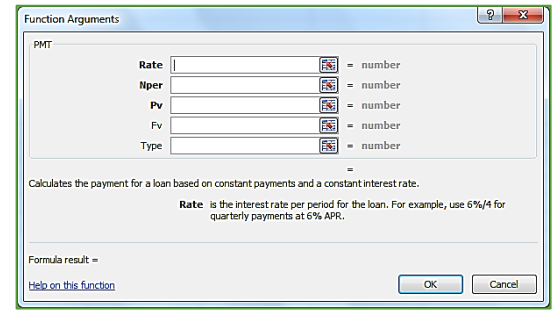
Function Arguments

? X

PMT

Rate = number

Nper = number

Pv = number

Fv = number

Type = number

=

Calculates the payment for a loan based on constant payments and a constant interest rate.

Rate is the interest rate per period for the loan. For example, use 6%/4 for quarterly payments at 6% APR.

Formula result =

Help on this function

OK

Cancel